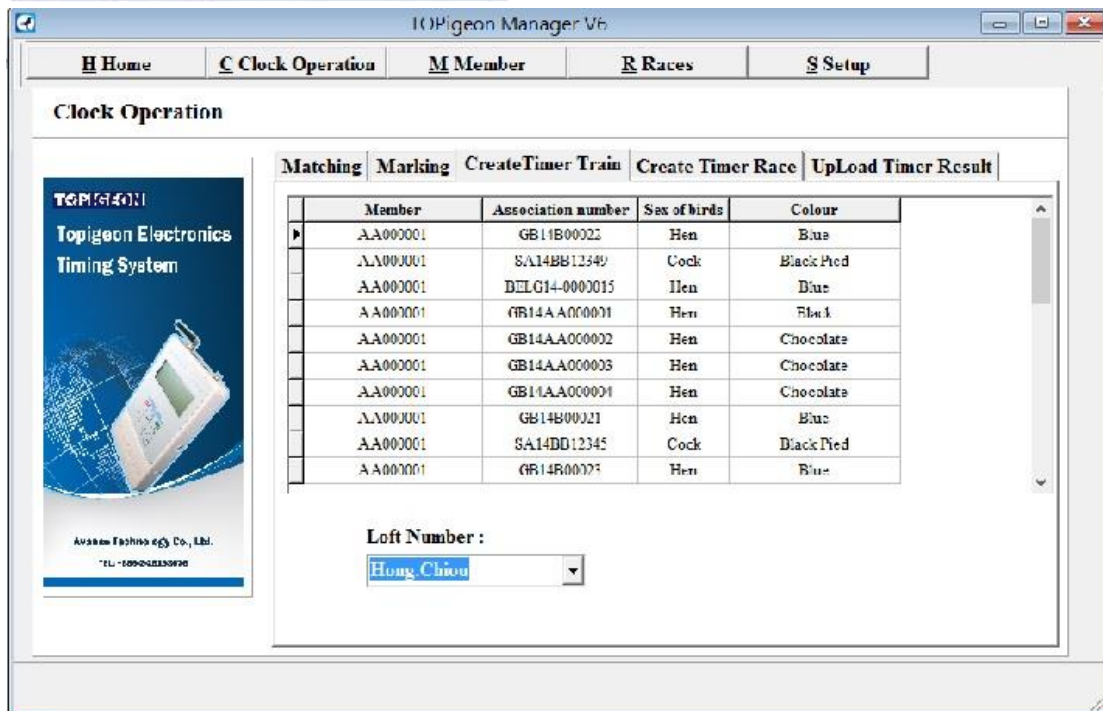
TOPigeon Manager V6

H Home | C Clock Operation | M Member | R Races | S Setup

Clock Operation

TOPIGEON
Topigeon Electronics Timing System

Avanae Technology Co., Ltd.
TEL: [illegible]

Matching | Marking | CreateTimer Train | Create Timer Race | UpLoad Timer Result

| Member | Association number | Sex of birds | Colour |
|---|---|---|---|
| AA000001 | GB11B00022 | Hen | Blue |
| AA000001 | SA14BB12349 | Cock | Black Pied |
| AA000001 | BELG14-0000015 | Hen | Blue |
| AA000001 | GB14AA000001 | Hen | Black |
| AA000001 | GB14AA000002 | Hen | Chocolate |
| AA000001 | GB14AA000003 | Hen | Chocolate |
| AA000001 | GB14AA000004 | Hen | Chocolate |
| AA000001 | GB14B00021 | Hen | Blue |
| AA000001 | SA14BB12345 | Cock | Black Pied |
| AA000001 | GB14B00023 | Hen | Blue |

Loft Number :
Hong.Chiou